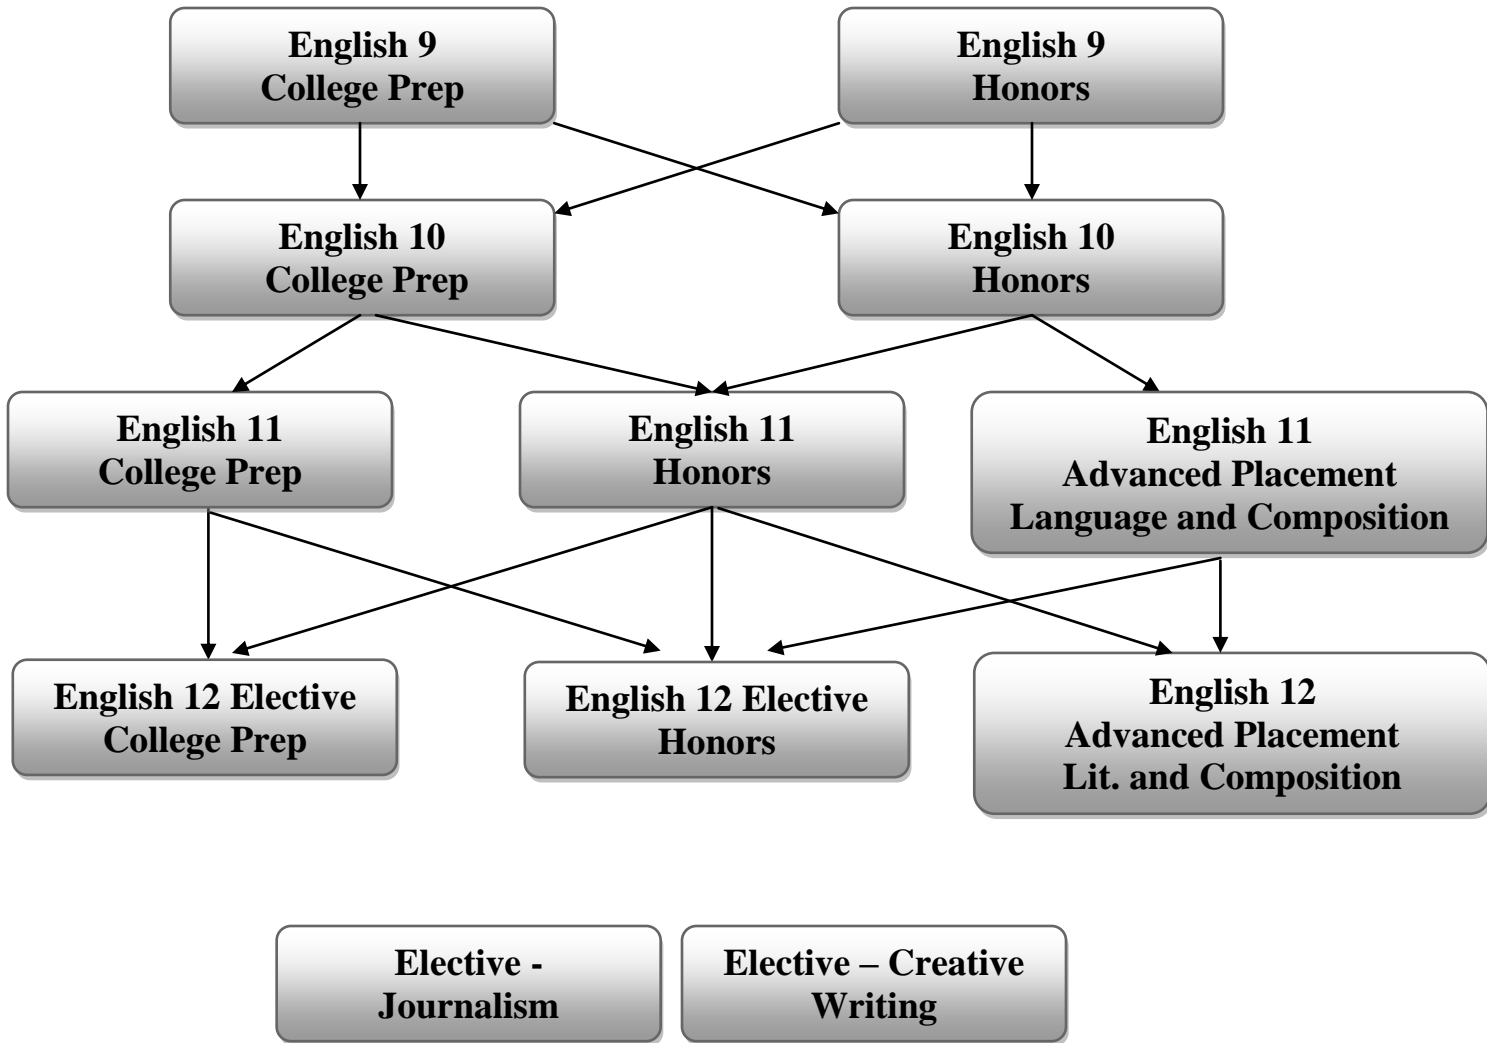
English 9
College Prep

English 9
Honors

English 10
College Prep

English 10
Honors

English 11
College Prep

English 11
Honors

English 11
Advanced Placement
Language and Composition

English 12 Elective
College Prep

English 12 Elective
Honors

English 12
Advanced Placement
Lit. and Composition

Elective -
Journalism

Elective – Creative
Writing